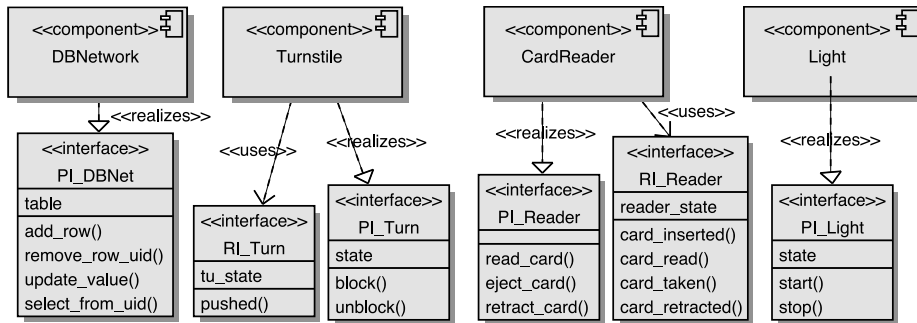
<<component>>
DBNetwork

<<realizes>>

<<interface>>
PI_DBNet
table
add_row()
remove_row_uid()
update_value()
select_from_uid()

<<component>>
Turnstile

<<uses>>

<<realizes>>

<<interface>>
RI_Turn
tu_state
pushed()

<<interface>>
PI_Turn
state
block()
unblock()

<<component>>
CardReader

<<realizes>>

<<uses>>

<<interface>>
PI_Reader
read_card()
eject_card()
retract_card()

<<interface>>
RI_Reader
reader_state
card_inserted()
card_read()
card_taken()
card_retracted()

<<component>>
Light

<<realizes>>

<<interface>>
PI_Light
state
start()
stop()